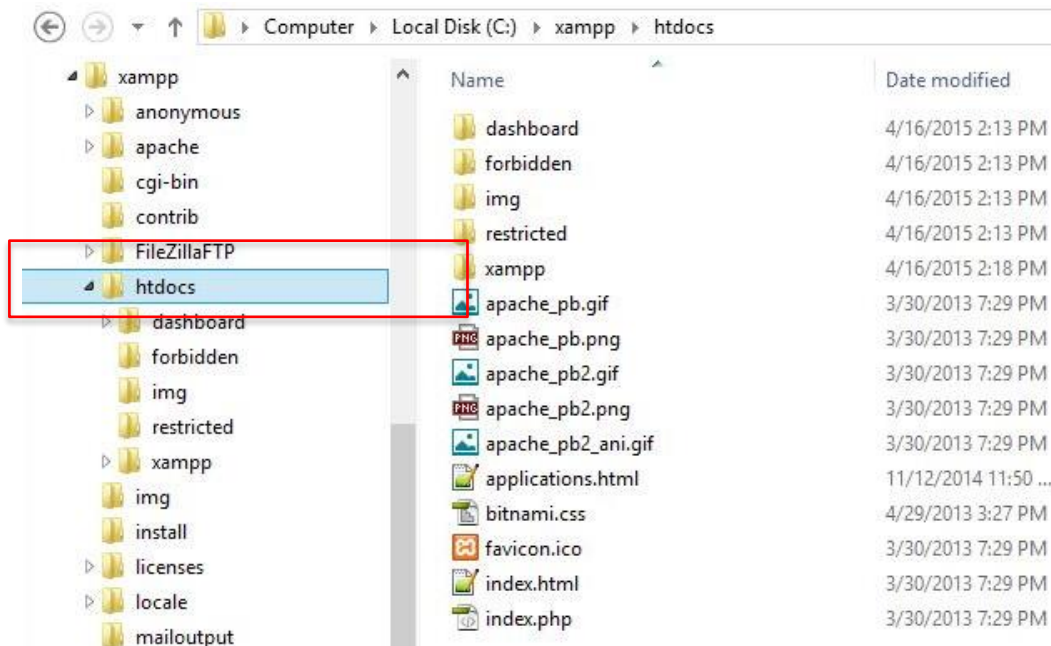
Computer ▸ Local Disk (C:) ▸ xampp ▸ htdocs

xampp
anonymous
apache
cgi-bin
contrib
FileZillaFTP
htdocs
dashboard
forbidden
img
restricted
xampp
img
install
licenses
locale
mailoutput

| Name | Date modified |
|---|---|
| dashboard | 4/16/2015 2:13 PM |
| forbidden | 4/16/2015 2:13 PM |
| img | 4/16/2015 2:13 PM |
| restricted | 4/16/2015 2:13 PM |
| xampp | 4/16/2015 2:18 PM |
| apache_pb.gif | 3/30/2013 7:29 PM |
| apache_pb.png | 3/30/2013 7:29 PM |
| apache_pb2.gif | 3/30/2013 7:29 PM |
| apache_pb2.png | 3/30/2013 7:29 PM |
| apache_pb2_ani.gif | 3/30/2013 7:29 PM |
| applications.html | 11/12/2014 11:50 ... |
| bitnami.css | 4/29/2013 3:27 PM |
| favicon.ico | 3/30/2013 7:29 PM |
| index.html | 3/30/2013 7:29 PM |
| index.php | 3/30/2013 7:29 PM |